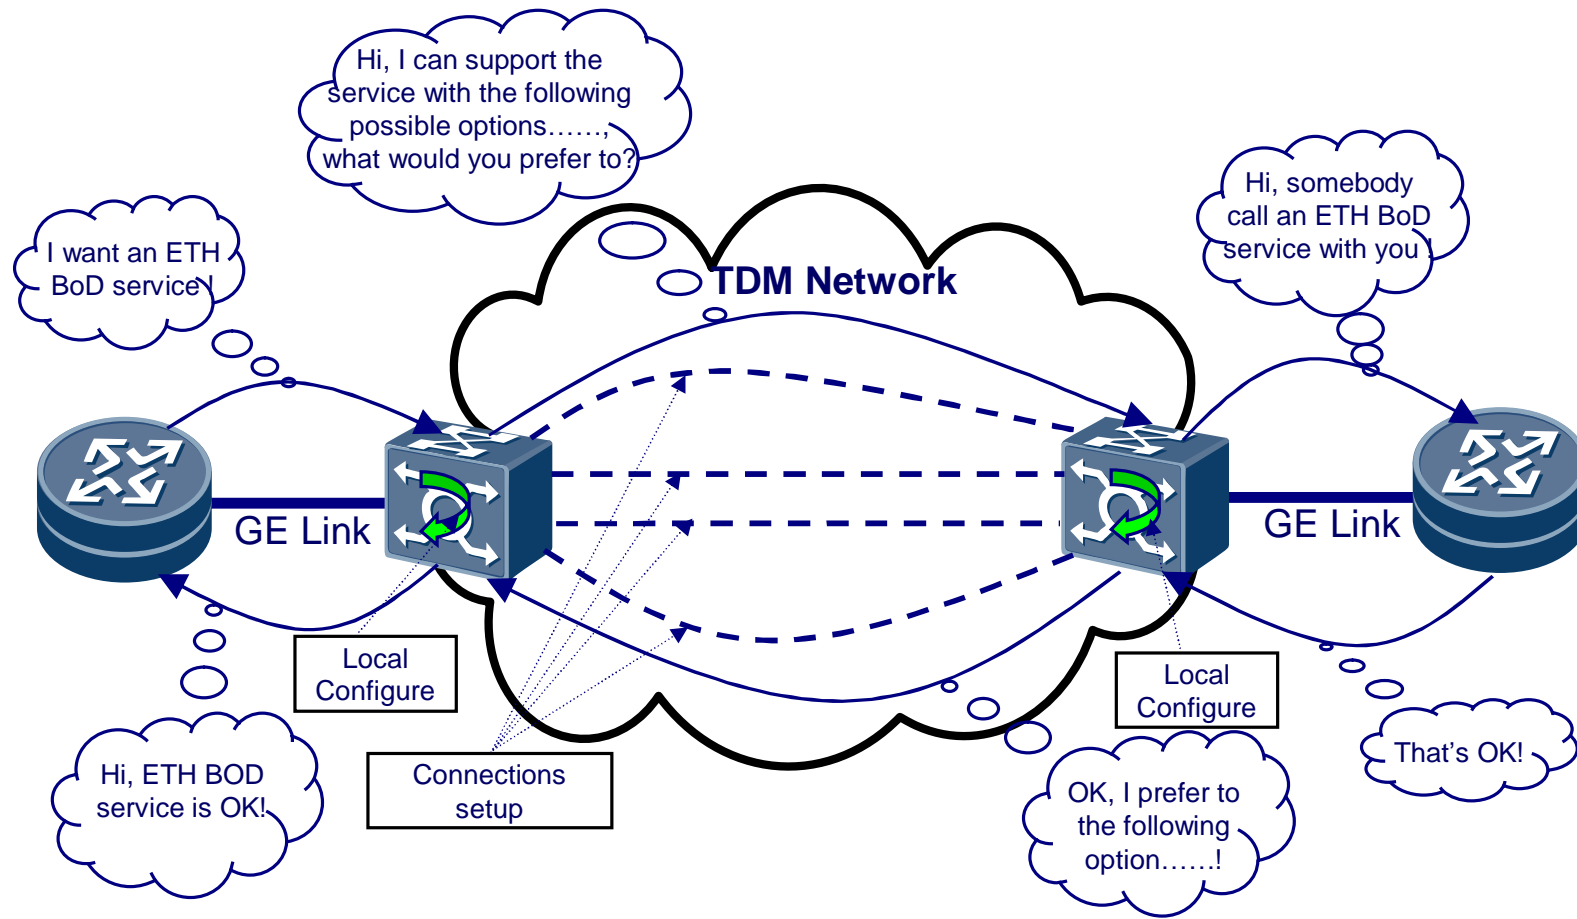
I want an ETH BoD service!

Hi, I can support the service with the following possible options……, what would you prefer to?

Hi, somebody call an ETH BoD service with you!

TDM Network

GE Link

GE Link

Local Configure

Local Configure

Connections setup

Hi, ETH BOD service is OK!

OK, I prefer to the following option……!

That's OK!